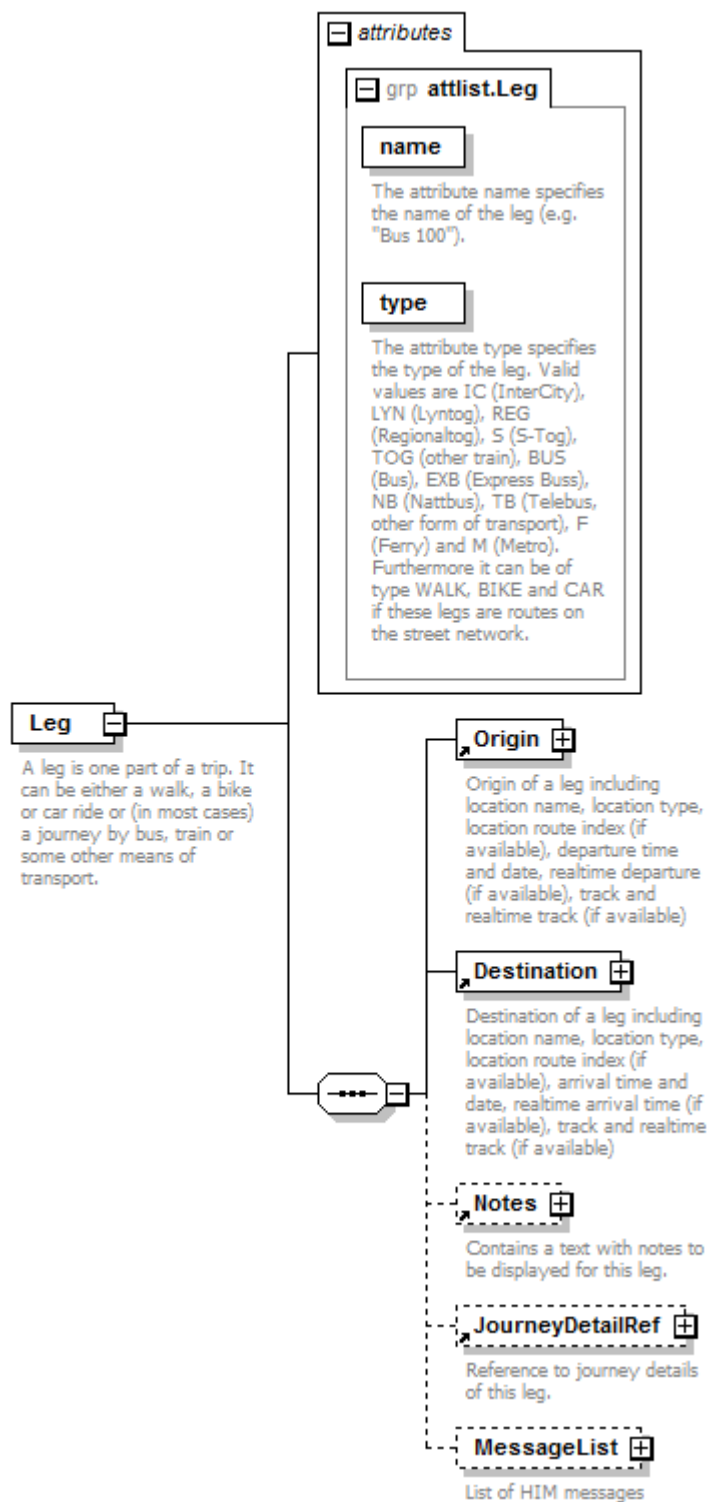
attributes

grp attlist.Leg

name

The attribute name specifies the name of the leg (e.g. "Bus 100").

type

The attribute type specifies the type of the leg. Valid values are IC (InterCity), LYN (Lyntog), REG (Regionaltog), S (S-Tog), TOG (other train), BUS (Bus), EXB (Express Buss), NB (Nattbus), TB (Telebus, other form of transport), F (Ferry) and M (Metro). Furthermore it can be of type WALK, BIKE and CAR if these legs are routes on the street network.

Leg

A leg is one part of a trip. It can be either a walk, a bike or car ride or (in most cases) a journey by bus, train or some other means of transport.

Origin

Origin of a leg including location name, location type, location route index (if available), departure time and date, realtime departure (if available), track and realtime track (if available)

Destination

Destination of a leg including location name, location type, location route index (if available), arrival time and date, realtime arrival time (if available), track and realtime track (if available)

Notes

Contains a text with notes to be displayed for this leg.

JourneyDetailRef

Reference to journey details of this leg.

MessageList

List of HIM messages